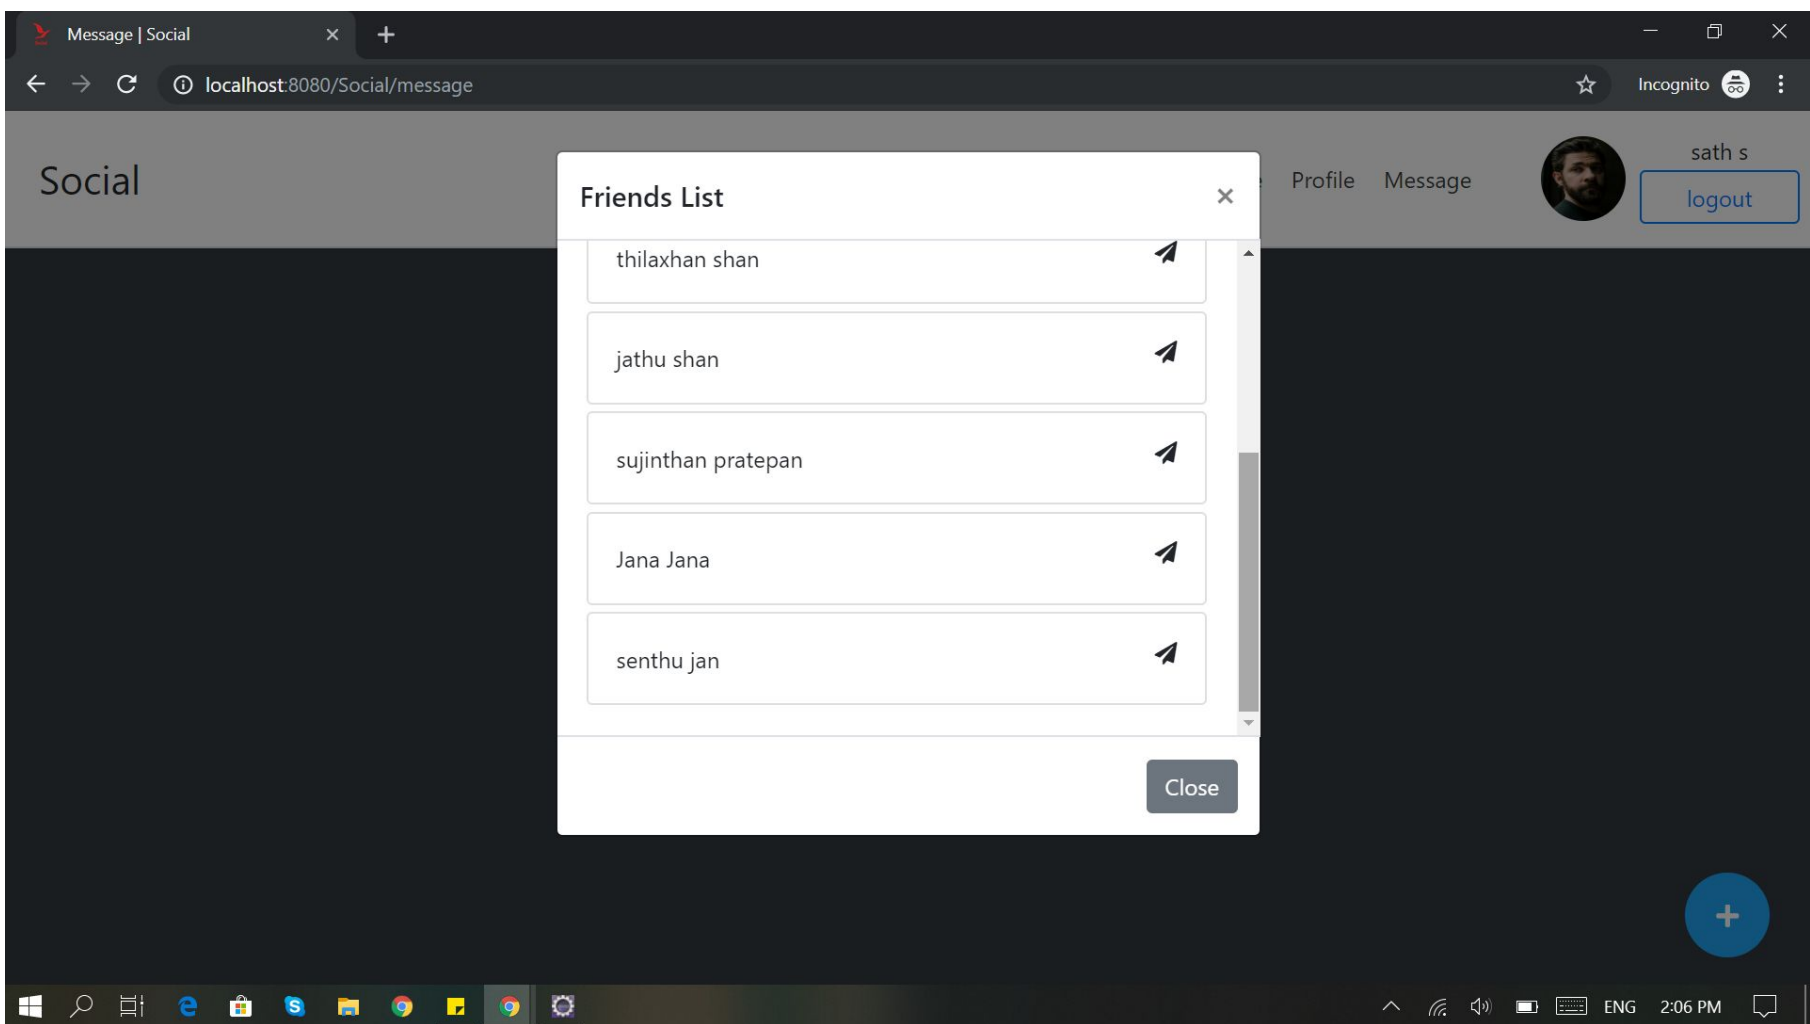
Message | Social ×
+
localhost:8080/Social/message
Incognito

Social

Friends List ×

Profile Message

sath s
logout

thilaxhan shan
jathu shan
sujinthan pratepan
Jana Jana
senthu jan

Close

+

ENG 2:06 PM